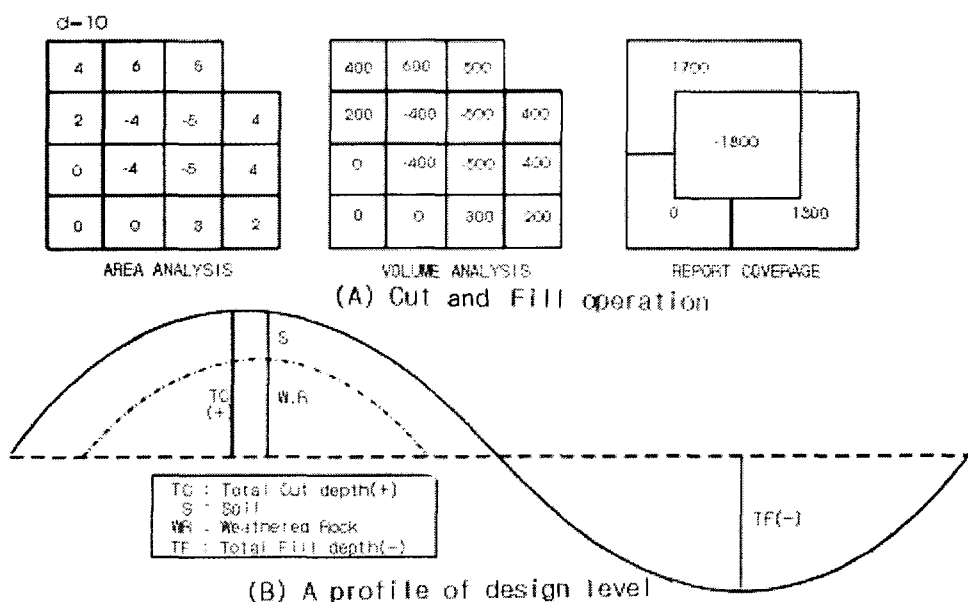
d=10

| 4 | 6 | 5 | |
|---|---|---|---|
| 2 | -4 | -5 | 4 |
| 0 | -4 | -5 | 4 |
| 0 | 0 | 3 | 2 |

AREA ANALYSIS

| 400 | 600 | 500 | |
|---|---|---|---|
| 200 | -400 | -500 | 400 |
| 0 | -400 | -500 | 400 |
| 0 | 0 | 300 | 200 |

VOLUME ANALYSIS

1700

-1800

0

1500

REPORT COVERAGE

(A) Cut and Fill operation

S

TC (+)

W.R

TC : Total Cut depth(+)
S : Soil
WR : Weathered Rock
TF : Total Fill depth(-)

TF(-)

(B) A profile of design level